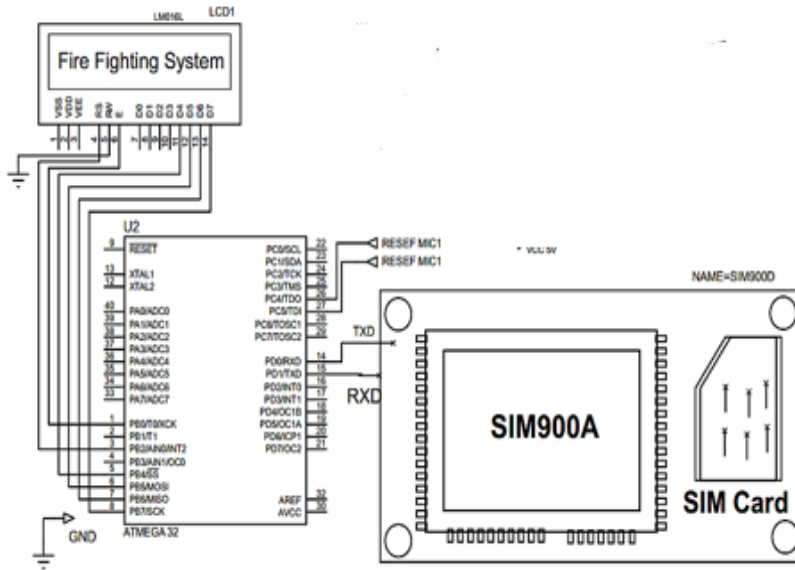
LM016L LCD1

Fire Fighting System

VSS VDD VEE RS RW E D0 D1 D2 D3 D4 D5 D6 D7

U2

RESET

XTAL1
XTAL2

PA0/ADC0
PA1/ADC1
PA2/ADC2
PA3/ADC3
PA4/ADC4
PA5/ADC5
PA6/ADC6
PA7/ADC7

PB0/T0/XCK
PB1/T1
PB2/AIN0/INT2
PB3/AIN1/OC0
PB4/SS
PB5/MOSI
PB6/MISO
PB7/SCK

PC0/SCL
PC1/SDA
PC2/TCK
PC3/TMS
PC4/TDO
PC5/TDI
PC6/TOSC1
PC7/TOSC2

PD0/RXD
PD1/TXD
PD2/INT0
PD3/INT1
PD4/OC1B
PD5/OC1A
PD6/ICP1
PD7/OC2

AREF
AVCC

ATMEGA 32

RESEF MIC1
RESEF MIC1

VCC 5V

NAME=SIM900D

TXD

RXD

SIM900A

SIM Card

GND